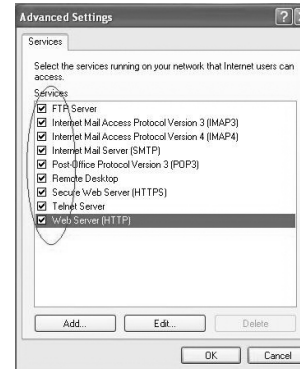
Advanced Settings

?

Services

Select the services running on your network that Internet users can access.

Services

FTP Server
Internet Mail Access Protocol Version 3 (IMAP3)
Internet Mail Access Protocol Version 4 (IMAP4)
Internet Mail Server (SMTP)
Post-Office Protocol Version 3 (POP3)
Remote Desktop
Secure Web Server (HTTPS)
Telnet Server
Web Server (HTTP)

Add...

Edit...

Delete

OK

Cancel